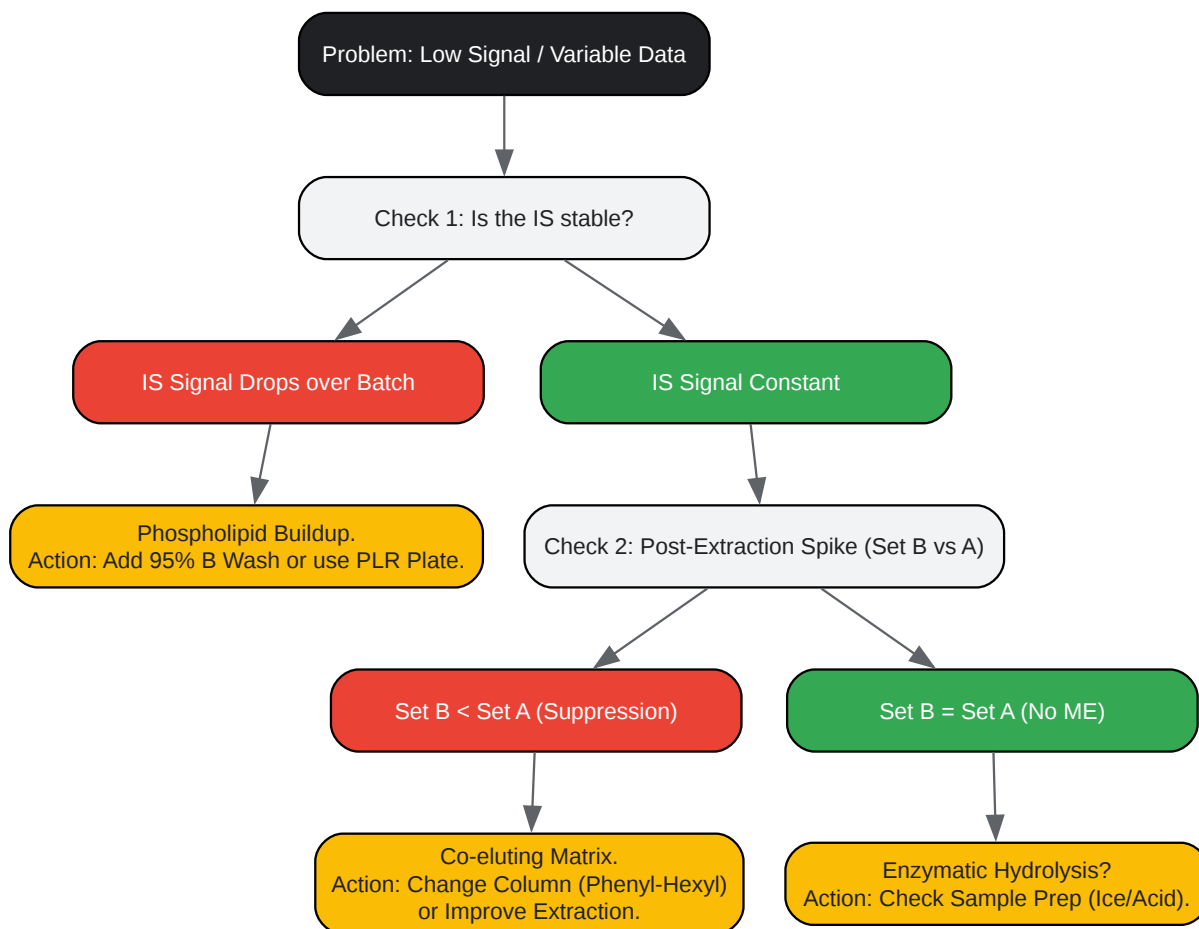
Problem: Low Signal / Variable Data

Check 1: Is the IS stable?

IS Signal Drops over Batch

IS Signal Constant

Phospholipid Buildup.
Action: Add 95% B Wash or use PLR Plate.

Check 2: Post-Extraction Spike (Set B vs A)

Set B < Set A (Suppression)

Set B = Set A (No ME)

Co-eluting Matrix.
Action: Change Column (Phenyl-Hexyl) or Improve Extraction.

Enzymatic Hydrolysis?
Action: Check Sample Prep (Ice/Acid).